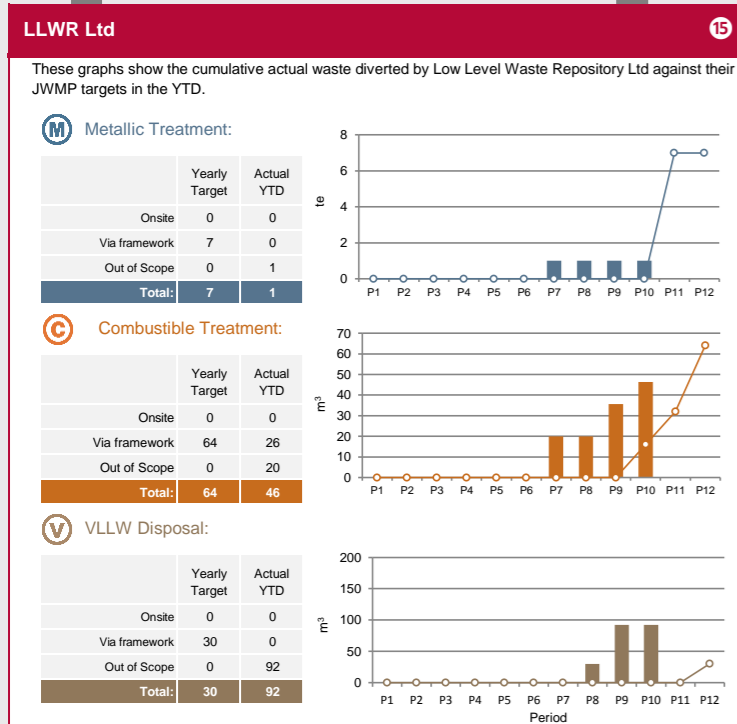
LLWR Ltd

15

These graphs show the cumulative actual waste diverted by Low Level Waste Repository Ltd against their JWMP targets in the YTD.

M Metallic Treatment:

| | Yearly Target | Actual YTD |
|---|---|---|
| Onsite | 0 | 0 |
| Via framework | 7 | 0 |
| Out of Scope | 0 | 1 |
| Total: | 7 | 1 |

8
6
4
2
0
te
P1 P2 P3 P4 P5 P6 P7 P8 P9 P10 P11 P12

C Combustible Treatment:

| | Yearly Target | Actual YTD |
|---|---|---|
| Onsite | 0 | 0 |
| Via framework | 64 | 26 |
| Out of Scope | 0 | 20 |
| Total: | 64 | 46 |

70
60
50
40
30
20
10
0
$m^3$
P1 P2 P3 P4 P5 P6 P7 P8 P9 P10 P11 P12

V VLLW Disposal:

| | Yearly Target | Actual YTD |
|---|---|---|
| Onsite | 0 | 0 |
| Via framework | 30 | 0 |
| Out of Scope | 0 | 92 |
| Total: | 30 | 92 |

200
150
100
50
0
$m^3$
P1 P2 P3 P4 P5 P6 P7 P8 P9 P10 P11 P12
Period